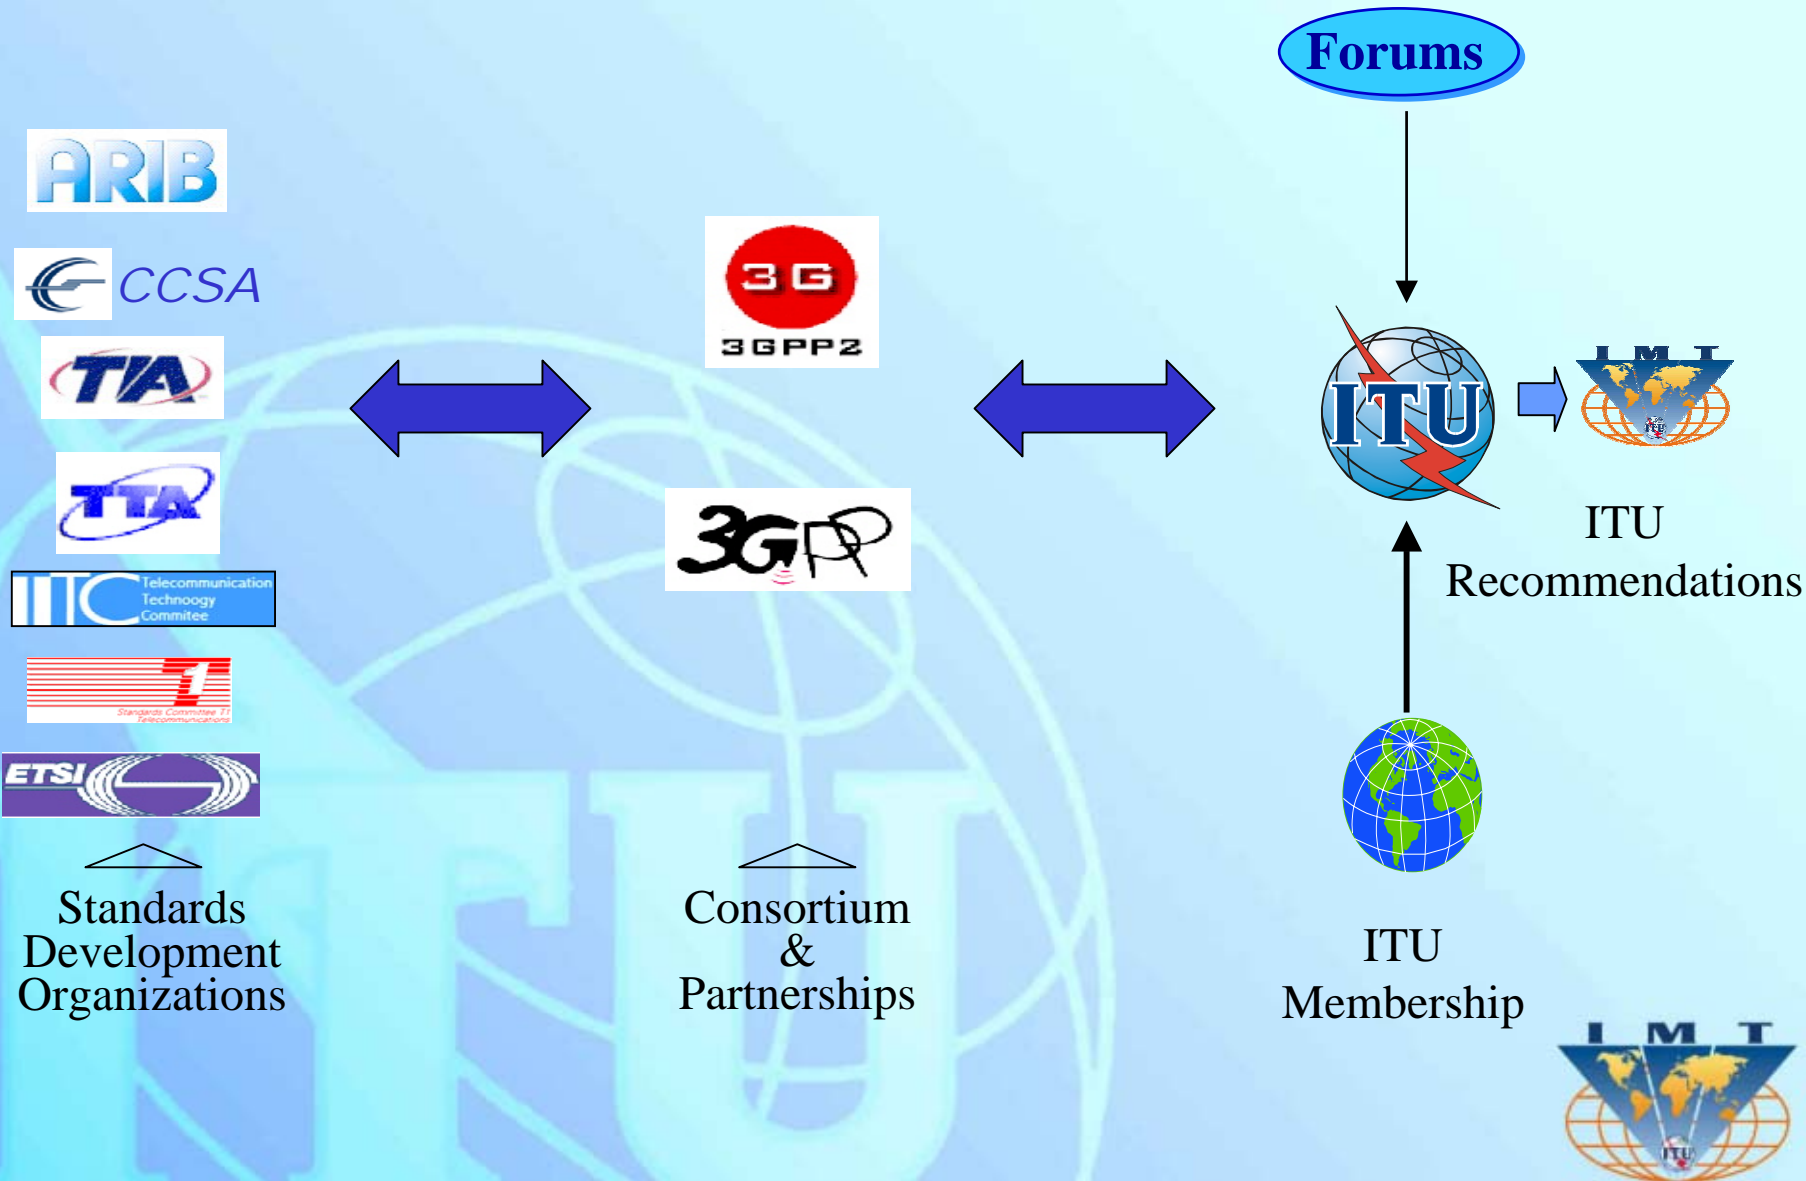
Forums

ARIB

CCSA

TIA

TTA

TTC Telecommunication Technoogy Commitee

T1 Standards Committee T1 Telecommunications

ETSI

3G 3GPP2

3GPP

ITU

IMT

ITU Recommendations

Standards Development Organizations

Consortium & Partnerships

ITU Membership

IMT